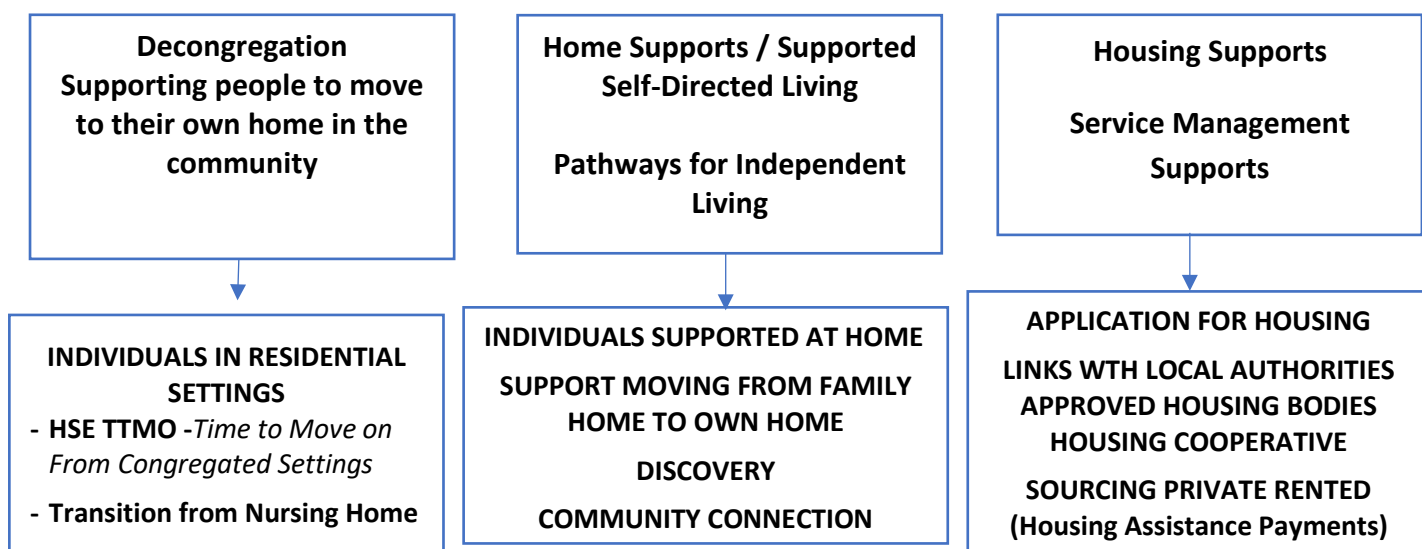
Decongregation
Supporting people to move to their own home in the community

INDIVIDUALS IN RESIDENTIAL SETTINGS
- HSE TTMO -Time to Move on From Congregated Settings
- Transition from Nursing Home

Home Supports / Supported Self-Directed Living

Pathways for Independent Living

INDIVIDUALS SUPPORTED AT HOME
SUPPORT MOVING FROM FAMILY HOME TO OWN HOME
DISCOVERY
COMMUNITY CONNECTION

Housing Supports

Service Management Supports

APPLICATION FOR HOUSING
LINKS WTH LOCAL AUTHORITIES
APPROVED HOUSING BODIES
HOUSING COOPERATIVE
SOURCING PRIVATE RENTED
(Housing Assistance Payments)